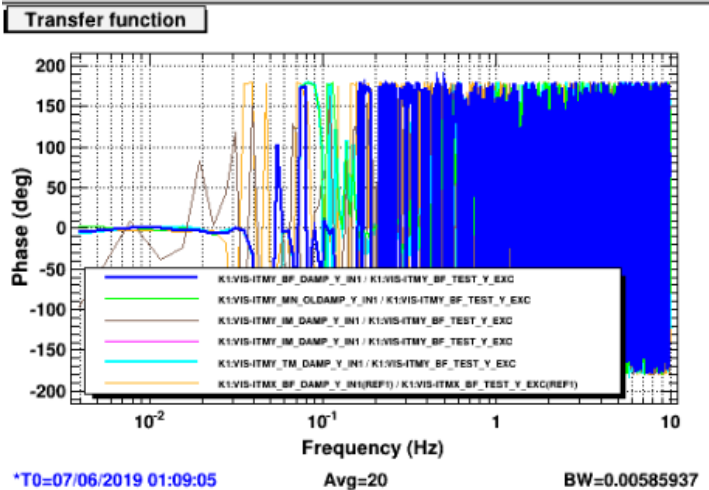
Transfer function

Phase (deg)

200
150
100
50
0
-50
-100
-150
-200

K1:VIS-ITMY_BF_DAMP_Y_IN1 / K1:VIS-ITMY_BF_TEST_Y_EXC
K1:VIS-ITMY_MN_OLDAMP_Y_IN1 / K1:VIS-ITMY_BF_TEST_Y_EXC
K1:VIS-ITMY_IM_DAMP_Y_IN1 / K1:VIS-ITMY_BF_TEST_Y_EXC
K1:VIS-ITMY_IM_DAMP_Y_IN1 / K1:VIS-ITMY_BF_TEST_Y_EXC
K1:VIS-ITMY_TM_DAMP_Y_IN1 / K1:VIS-ITMY_BF_TEST_Y_EXC
K1:VIS-ITMX_BF_DAMP_Y_IN1(REF1) / K1:VIS-ITMX_BF_TEST_Y_EXC(REF1)

$10^{-2}$
$10^{-1}$
1
10

Frequency (Hz)

*T0=07/06/2019 01:09:05
Avg=20
BW=0.00585937